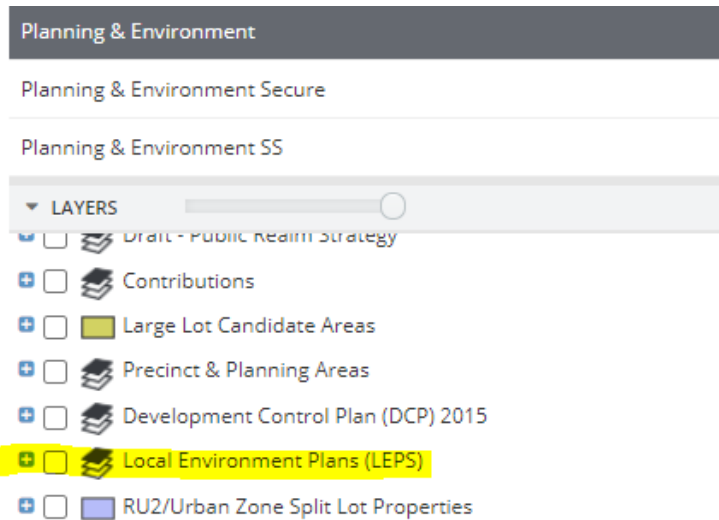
Planning & Environment

Planning & Environment Secure

Planning & Environment SS

LAYERS

Draft - Public Realm Strategy

Contributions

Large Lot Candidate Areas

Precinct & Planning Areas

Development Control Plan (DCP) 2015

Local Environment Plans (LEPS)

RU2/Urban Zone Split Lot Properties